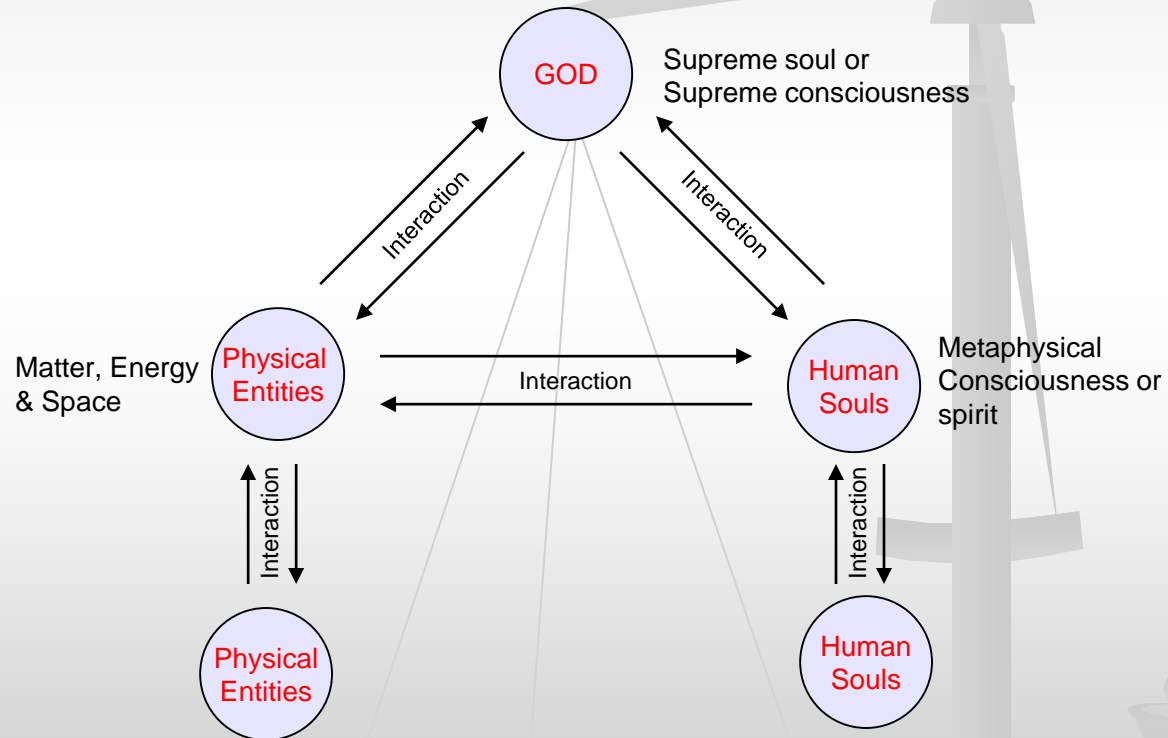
GOD

Supreme soul or
Supreme consciousness

Interaction

Interaction

Matter, Energy
& Space

Physical
Entities

Interaction

Human
Souls

Metaphysical
Consciousness or
spirit

Interaction

Interaction

Physical
Entities

Human
Souls